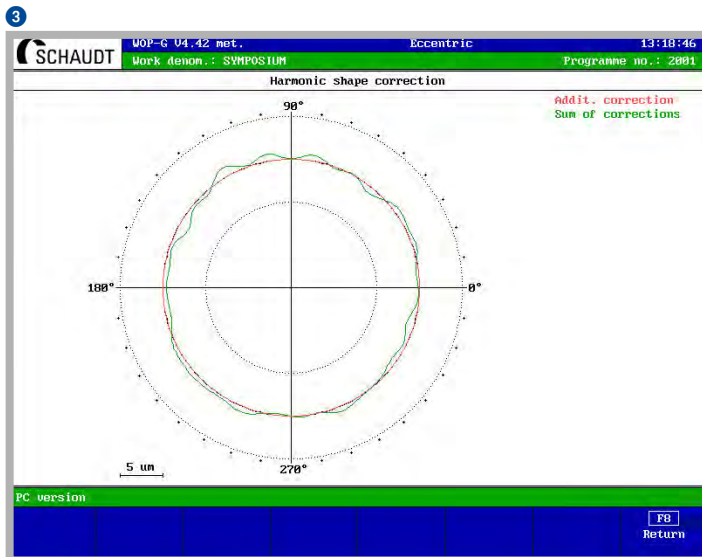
3

SCHAUDT

WOP-G V4.42 met.
Eccentric
13:18:46
Work denom.: SYMPOSIUM
Programme no.: 2001

Harmonic shape correction

Addit. correction
Sum of corrections

90°
180°
0°
270°
5 um

PC version

F8
Return